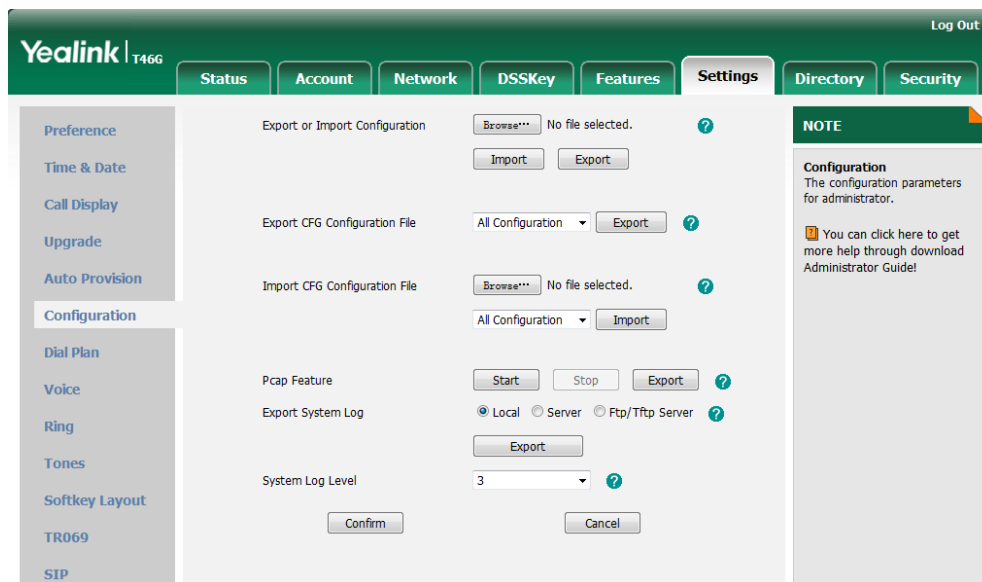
Yealink | T46G

Log Out

Status Account Network DSSKey Features Settings Directory Security

Preference
Time & Date
Call Display
Upgrade
Auto Provision
Configuration
Dial Plan
Voice
Ring
Tones
Softkey Layout
TR069
SIP

Export or Import Configuration
Browse... No file selected.
Import Export

Export CFG Configuration File
All Configuration Export

Import CFG Configuration File
Browse... No file selected.
All Configuration Import

Pcap Feature
Start Stop Export

Export System Log
Local Server Ftp/Tftp Server
Export

System Log Level
3

Confirm Cancel

NOTE

Configuration
The configuration parameters for administrator.

You can click here to get more help through download Administrator Guide!